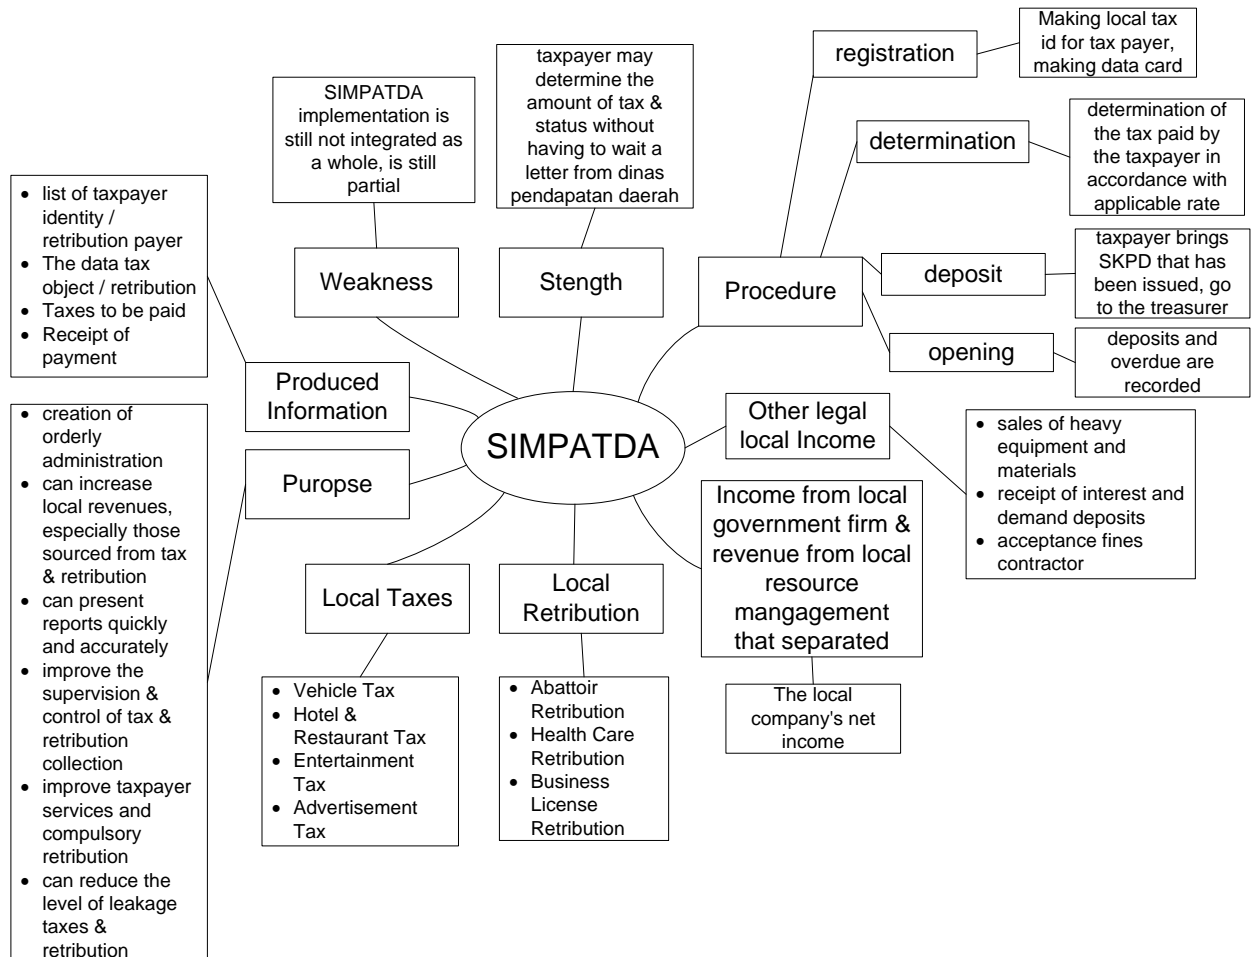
SIMPATDA

Weakness

SIMPATDA implementation is still not integrated as a whole, is still partial

Stength

taxpayer may determine the amount of tax & status without having to wait a letter from dinas pendapatan daerah

Procedure

registration

Making local tax id for tax payer, making data card

determination

determination of the tax paid by the taxpayer in accordance with applicable rate

deposit

taxpayer brings SKPD that has been issued, go to the treasurer

opening

deposits and overdue are recorded

Produced Information

- list of taxpayer identity / retribution payer
- The data tax object / retribution
- Taxes to be paid
- Receipt of payment

Puropse

- creation of orderly administration
- can increase local revenues, especially those sourced from tax & retribution
- can present reports quickly and accurately
- improve the supervision & control of tax & retribution collection
- improve taxpayer services and compulsory retribution
- can reduce the level of leakage taxes & retribution

Other legal local Income

- sales of heavy equipment and materials
- receipt of interest and demand deposits
- acceptance fines contractor

Local Taxes

- Vehicle Tax
- Hotel & Restaurant Tax
- Entertainment Tax
- Advertisement Tax

Local Retribution

- Abattoir Retribution
- Health Care Retribution
- Business License Retribution

Income from local government firm & revenue from local resource mangagement that separated

The local company's net income